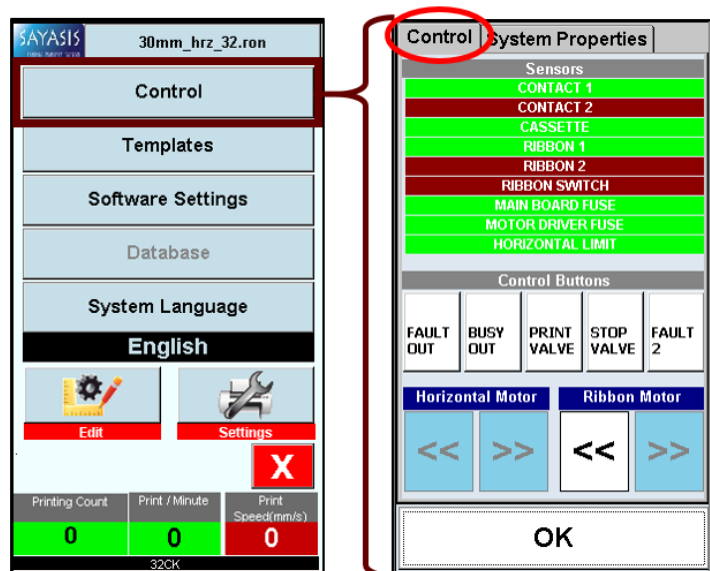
SAYASIS

30mm_hrz_32.ron

Control

Templates

Software Settings

Database

System Language

English

Edit

Settings

X

Printing Count

Print / Minute

Print Speed(mm/s)

0

0

0

32CK

Control

System Properties

Sensors

CONTACT 1

CONTACT 2

CASSETTE

RIBBON 1

RIBBON 2

RIBBON SWITCH

MAIN BOARD FUSE

MOTOR DRIVER FUSE

HORIZONTAL LIMIT

Control Buttons

FAULT OUT

BUSY OUT

PRINT VALVE

STOP VALVE

FAULT 2

Horizontal Motor

Ribbon Motor

<<

>>

<<

>>

OK